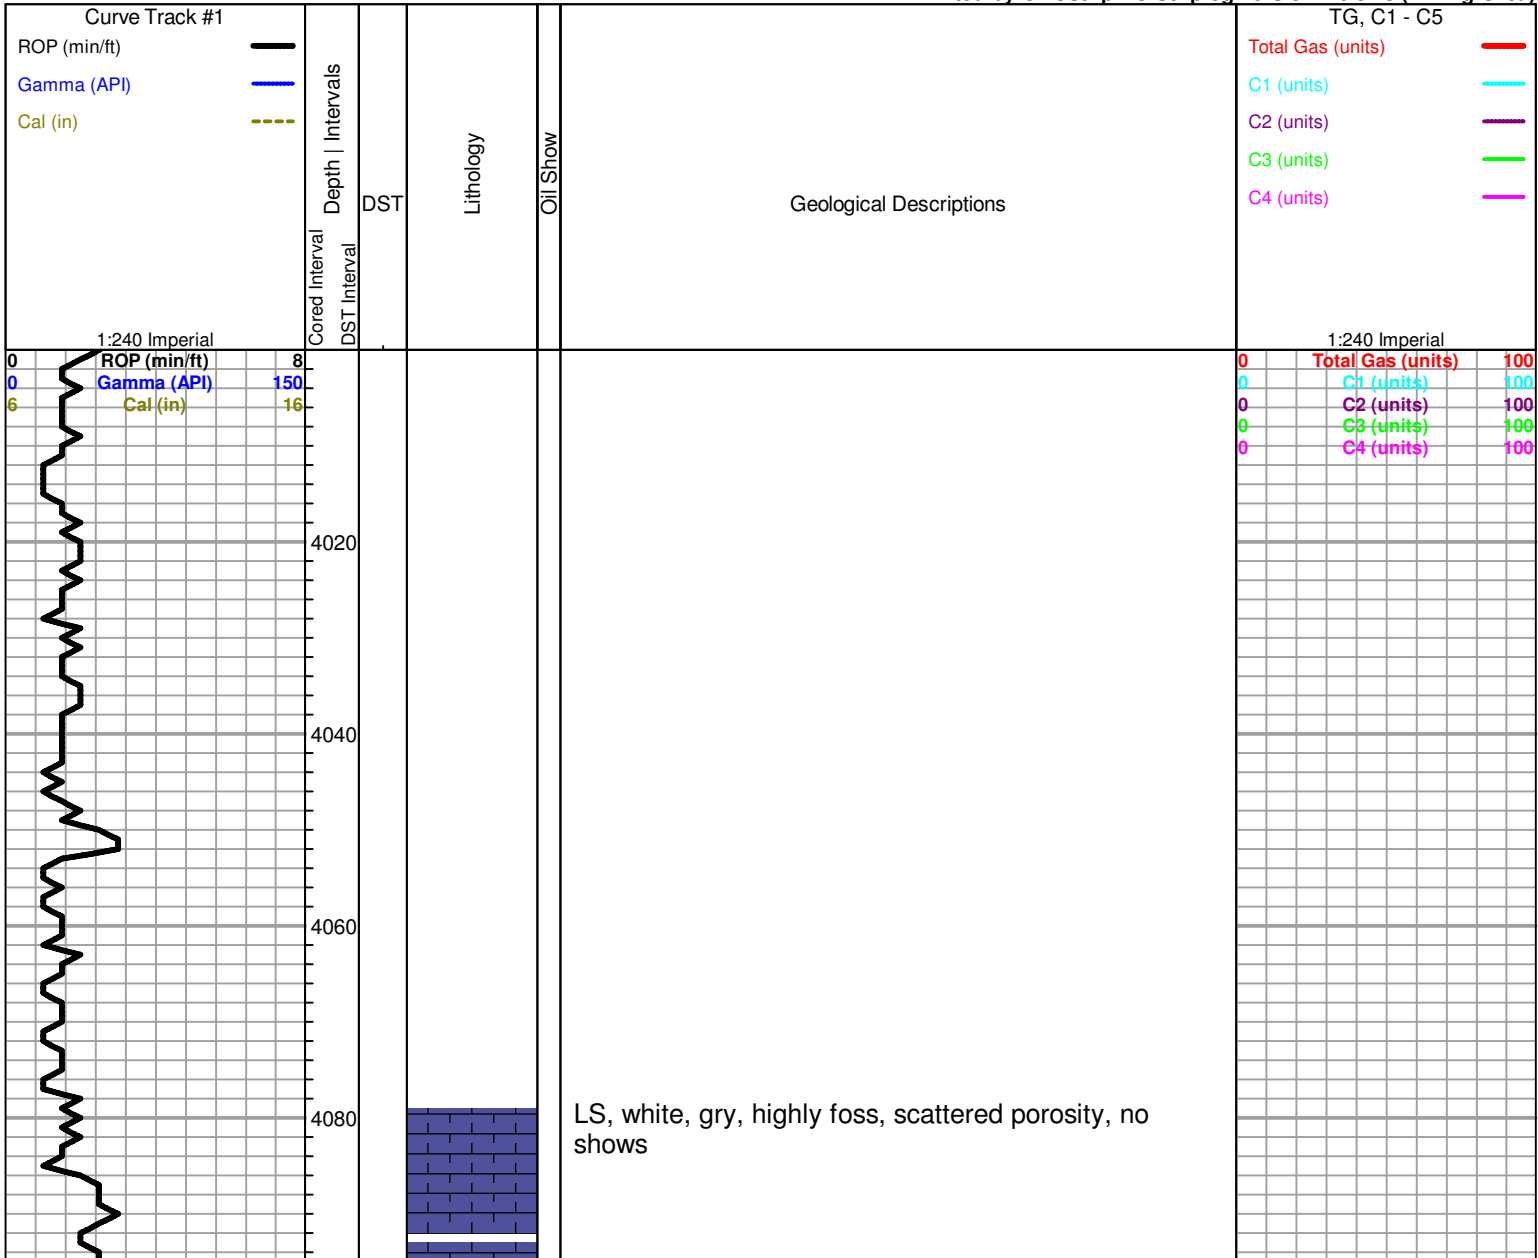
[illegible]

Curve Track #1

ROP (min/ft)

Gamma (API)

Cal (in)

Depth | Intervals

Cored Interval

DST Interval

DST

Lithology

Oil Show

Geological Descriptions

TG, C1 - C5

Total Gas (units)

C1 (units)

C2 (units)

C3 (units)

C4 (units)

1:240 Imperial

1:240 Imperial

0 ROP (min/ft) 8
0 Gamma (API) 150
6 Cal (in) 16

0 Total Gas (units) 100
0 C1 (units) 100
0 C2 (units) 100
0 C3 (units) 100
0 C4 (units) 100

4020

4040

4060

4080

LS, white, gry, highly foss, scattered porosity, no shows